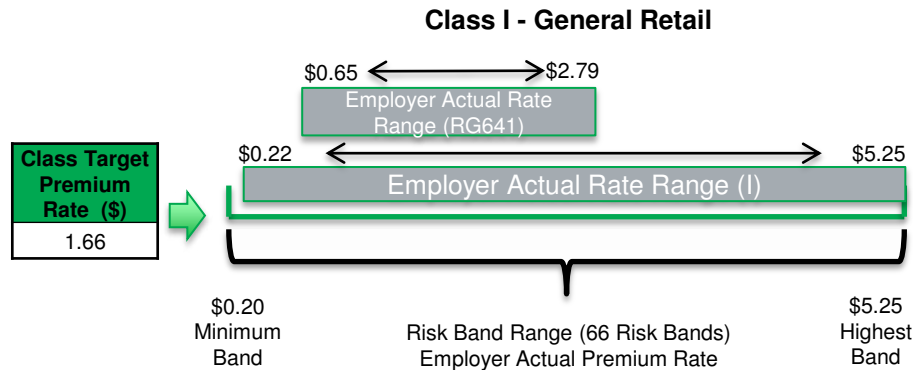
Class I - General Retail

$0.65 $2.79

Employer Actual Rate Range (RG641)

Class Target Premium Rate ($)

1.66

$0.22 $5.25

Employer Actual Rate Range (I)

$0.20 Minimum Band

Risk Band Range (66 Risk Bands) Employer Actual Premium Rate

$5.25 Highest Band